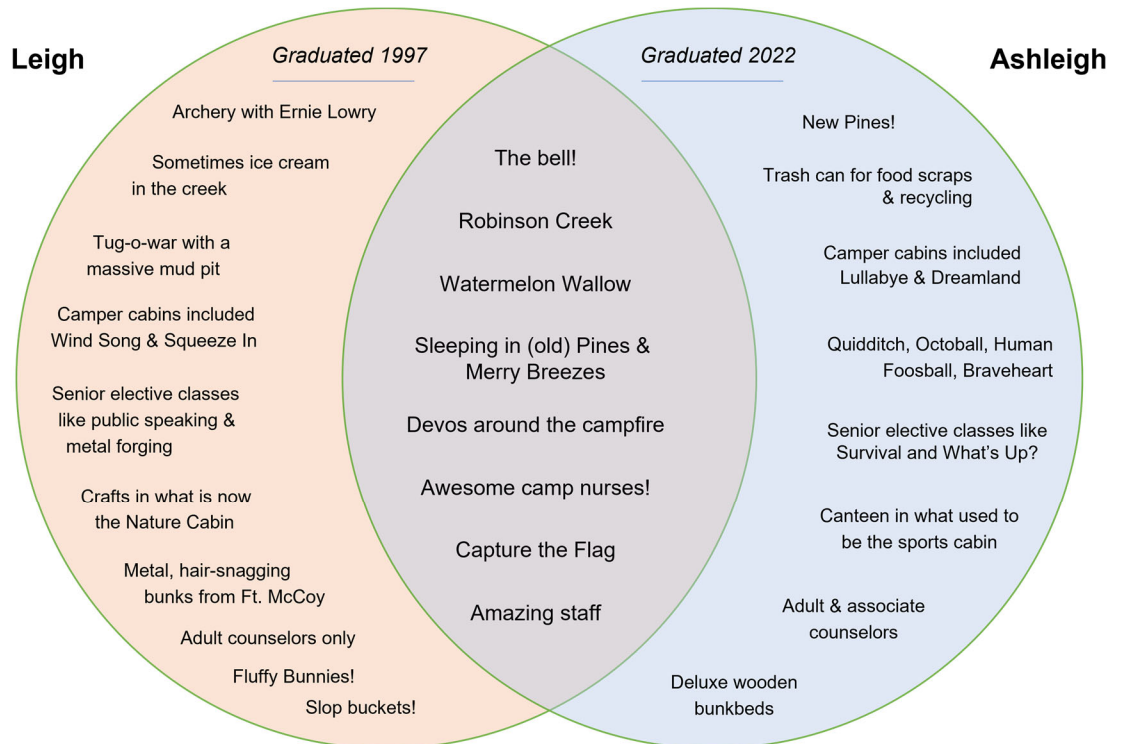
Leigh

Graduated 1997

Archery with Ernie Lowry

Sometimes ice cream in the creek

Tug-o-war with a massive mud pit

Camper cabins included Wind Song & Squeeze In

Senior elective classes like public speaking & metal forging

Crafts in what is now the Nature Cabin

Metal, hair-snagging bunks from Ft. McCoy

Adult counselors only

Fluffy Bunnies!

Slop buckets!

The bell!

Robinson Creek

Watermelon Wallow

Sleeping in (old) Pines & Merry Breezes

Devos around the campfire

Awesome camp nurses!

Capture the Flag

Amazing staff

Graduated 2022

Ashleigh

New Pines!

Trash can for food scraps & recycling

Camper cabins included Lullabye & Dreamland

Quidditch, Octoball, Human Foosball, Braveheart

Senior elective classes like Survival and What's Up?

Canteen in what used to be the sports cabin

Adult & associate counselors

Deluxe wooden bunkbeds